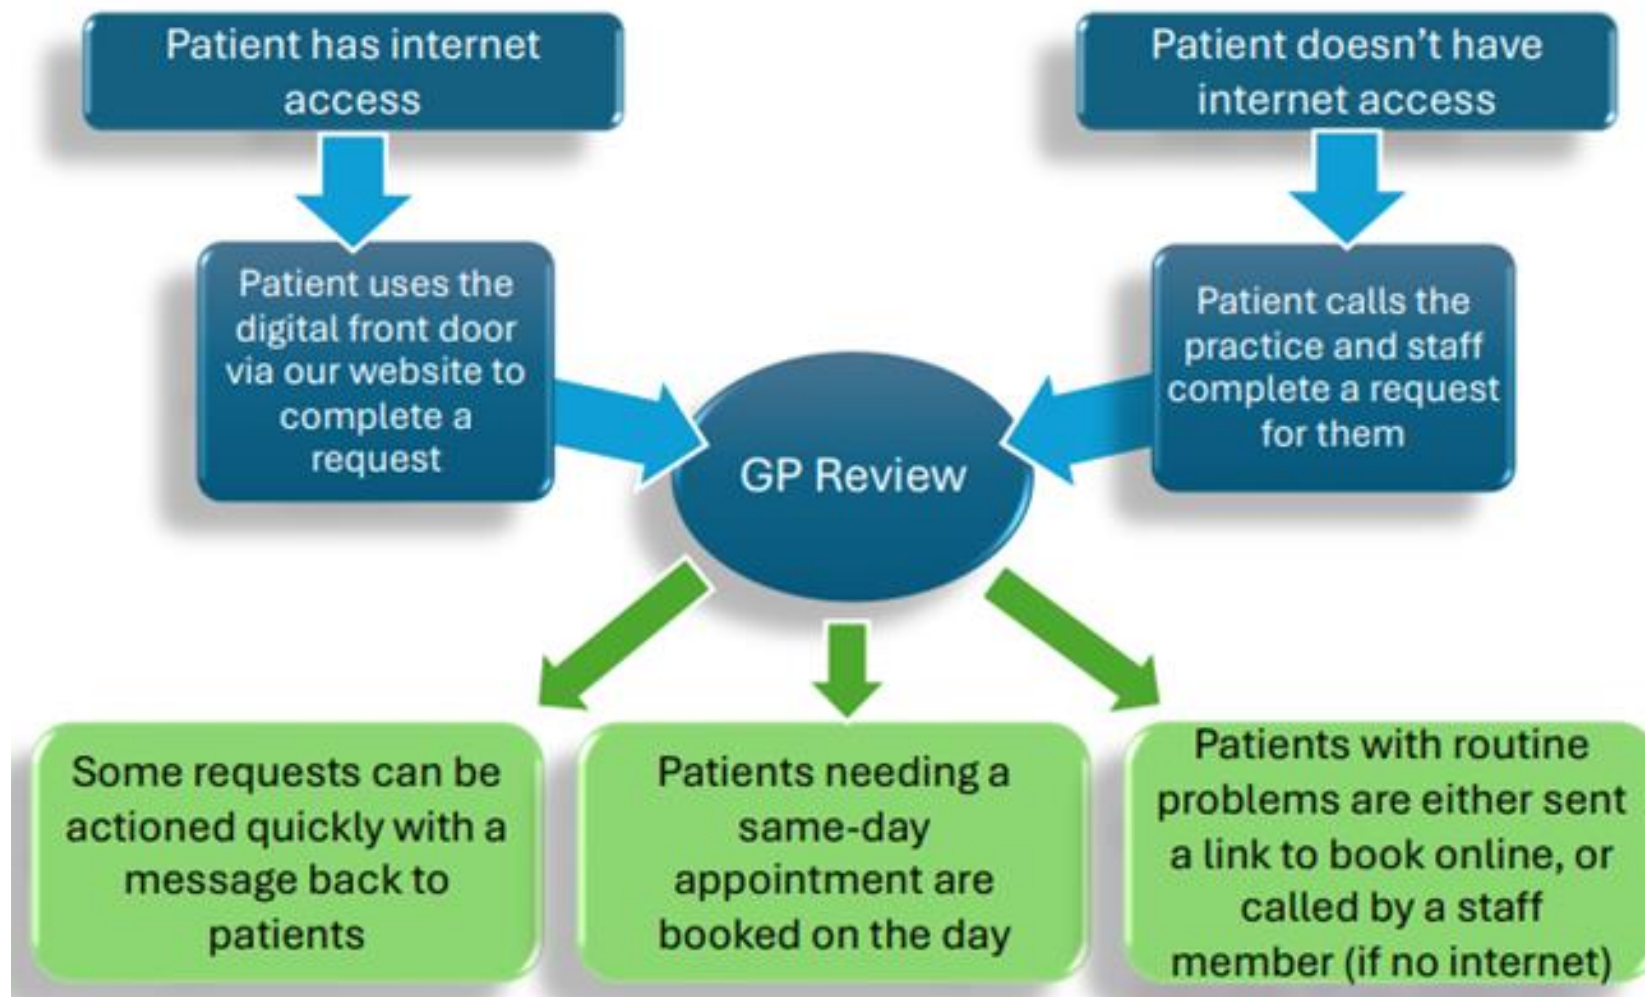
Patient has internet access

Patient doesn't have internet access

Patient uses the digital front door via our website to complete a request

Patient calls the practice and staff complete a request for them

GP Review

Some requests can be actioned quickly with a message back to patients

Patients needing a same-day appointment are booked on the day

Patients with routine problems are either sent a link to book online, or called by a staff member (if no internet)